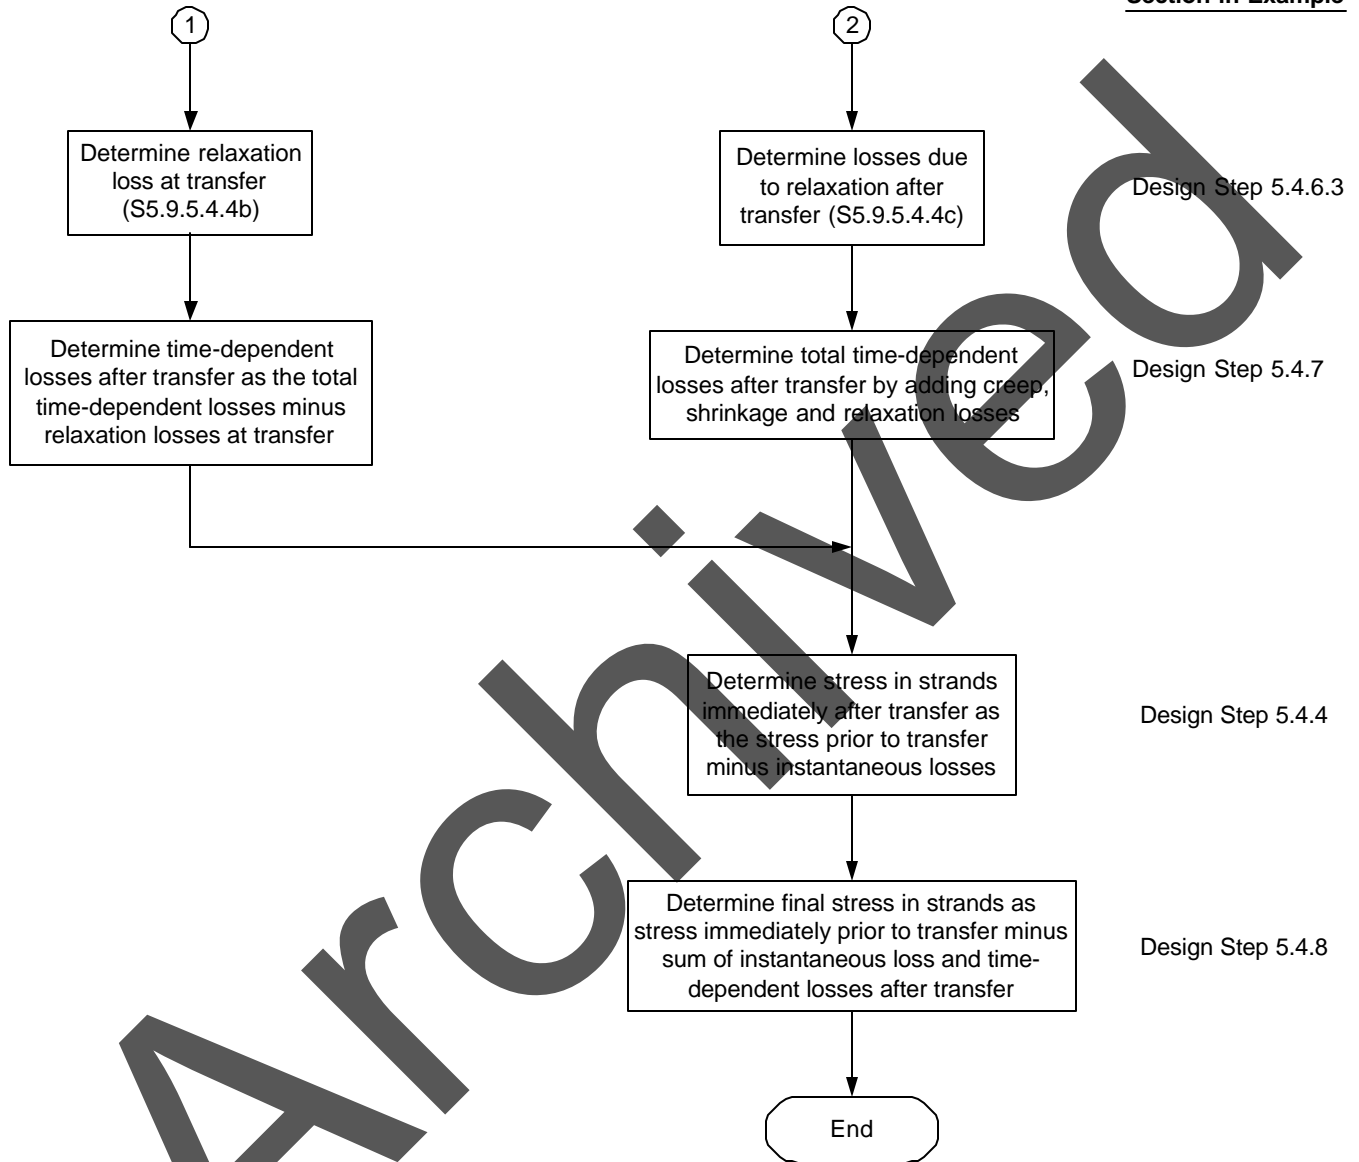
Section in Example

1

Determine relaxation loss at transfer (S5.9.5.4.4b)

Determine time-dependent losses after transfer as the total time-dependent losses minus relaxation losses at transfer

2

Determine losses due to relaxation after transfer (S5.9.5.4.4c)

Design Step 5.4.6.3

Determine total time-dependent losses after transfer by adding creep, shrinkage and relaxation losses

Design Step 5.4.7

Determine stress in strands immediately after transfer as the stress prior to transfer minus instantaneous losses

Design Step 5.4.4

Determine final stress in strands as stress immediately prior to transfer minus sum of instantaneous loss and time-dependent losses after transfer

Design Step 5.4.8

End

Archived